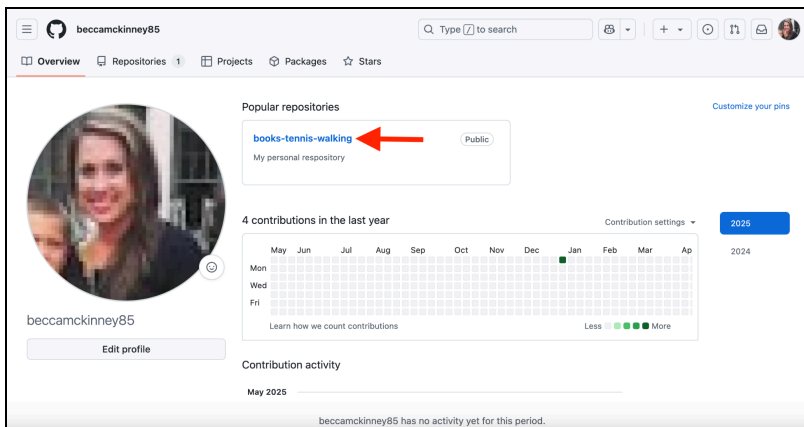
beccamckinney85

Type / to search

Overview Repositories 1 Projects Packages Stars

Popular repositories

Customize your pins

books-tennis-walking Public

My personal respository

4 contributions in the last year

Contribution settings

2025

2024

May Jun Jul Aug Sep Oct Nov Dec Jan Feb Mar Ap

Mon

Wed

Fri

Learn how we count contributions

Less More

beccamckinney85

Edit profile

Contribution activity

May 2025

beccamckinney85 has no activity yet for this period.